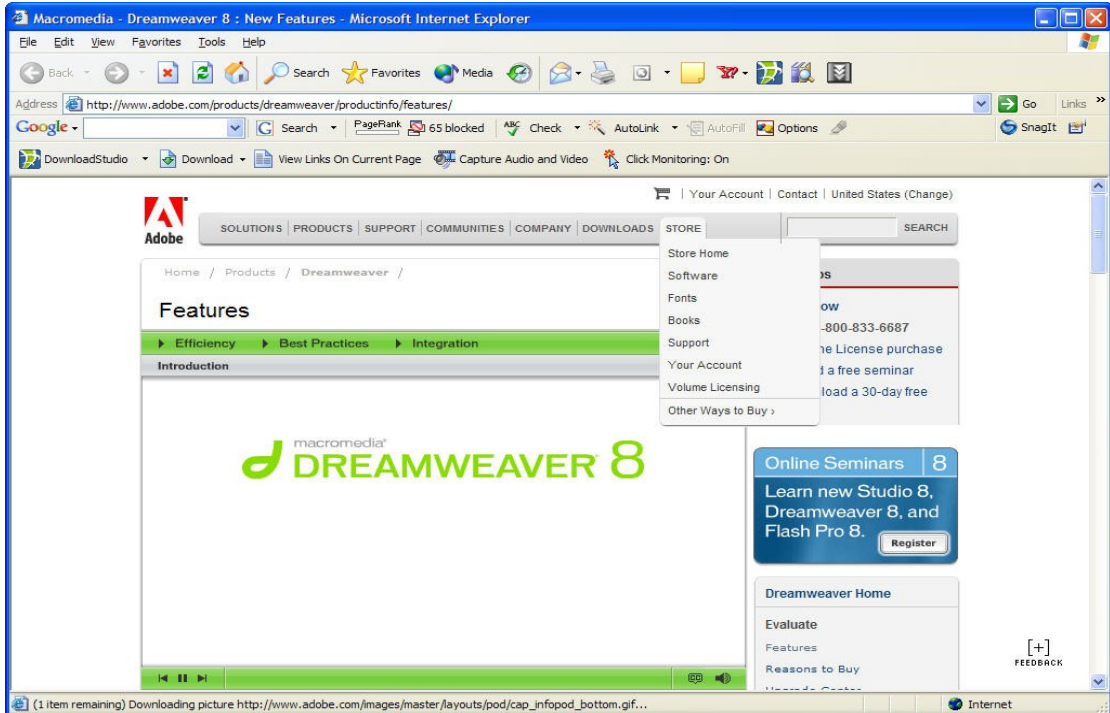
Macromedia - Dreamweaver 8 : New Features - Microsoft Internet Explorer

File Edit View Favorites Tools Help

Back Search Favorites Media

Address http://www.adobe.com/products/dreamweaver/productinfo/features/ Go Links

Google Search PageRank 65 blocked Check AutoLink AutoFill Options SnagIt

DownloadStudio Download View Links On Current Page Capture Audio and Video Click Monitoring: On

| Your Account | Contact | United States (Change)

Adobe

SOLUTIONS | PRODUCTS | SUPPORT | COMMUNITIES | COMPANY | DOWNLOADS | STORE SEARCH

Store Home
Software
Fonts
Books
Support
Your Account
Volume Licensing
Other Ways to Buy ›

Home / Products / Dreamweaver /

Features

▶ Efficiency ▶ Best Practices ▶ Integration

Introduction

macromedia DREAMWEAVER 8

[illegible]s

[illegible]ow
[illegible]-800-833-6687
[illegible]ne License purchase
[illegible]d a free seminar
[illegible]load a 30-day free

Online Seminars 8
Learn new Studio 8, Dreamweaver 8, and Flash Pro 8.
Register

Dreamweaver Home
Evaluate
Features
Reasons to Buy

[+] FEEDBACK

(1 item remaining) Downloading picture http://www.adobe.com/images/master/layouts/pod/cap_infopod_bottom.gif...

Internet